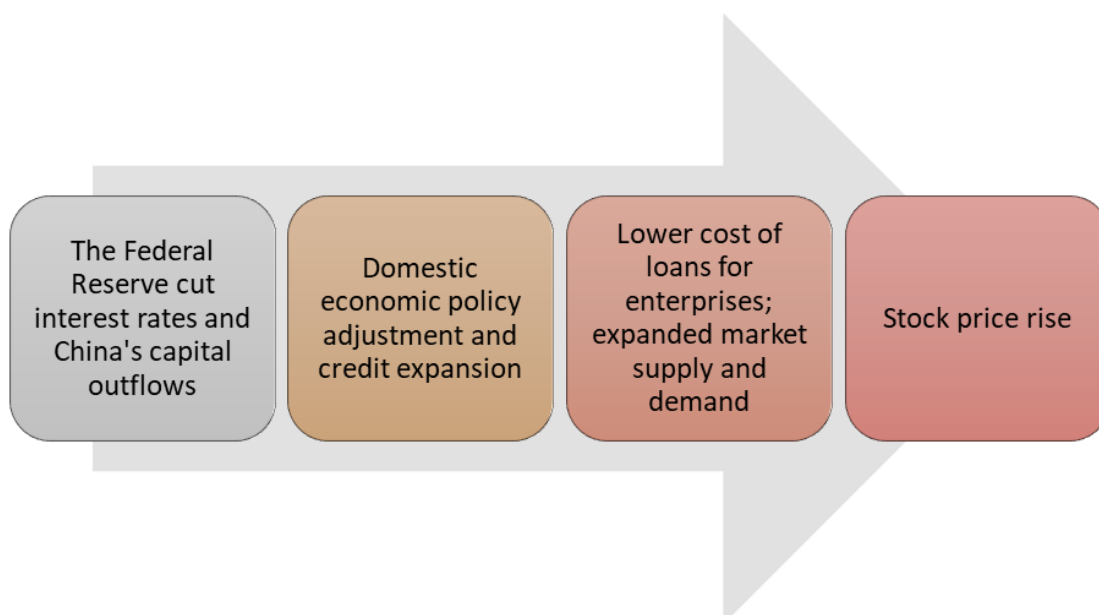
The Federal Reserve cut interest rates and China's capital outflows

Domestic economic policy adjustment and credit expansion

Lower cost of loans for enterprises; expanded market supply and demand

Stock price rise